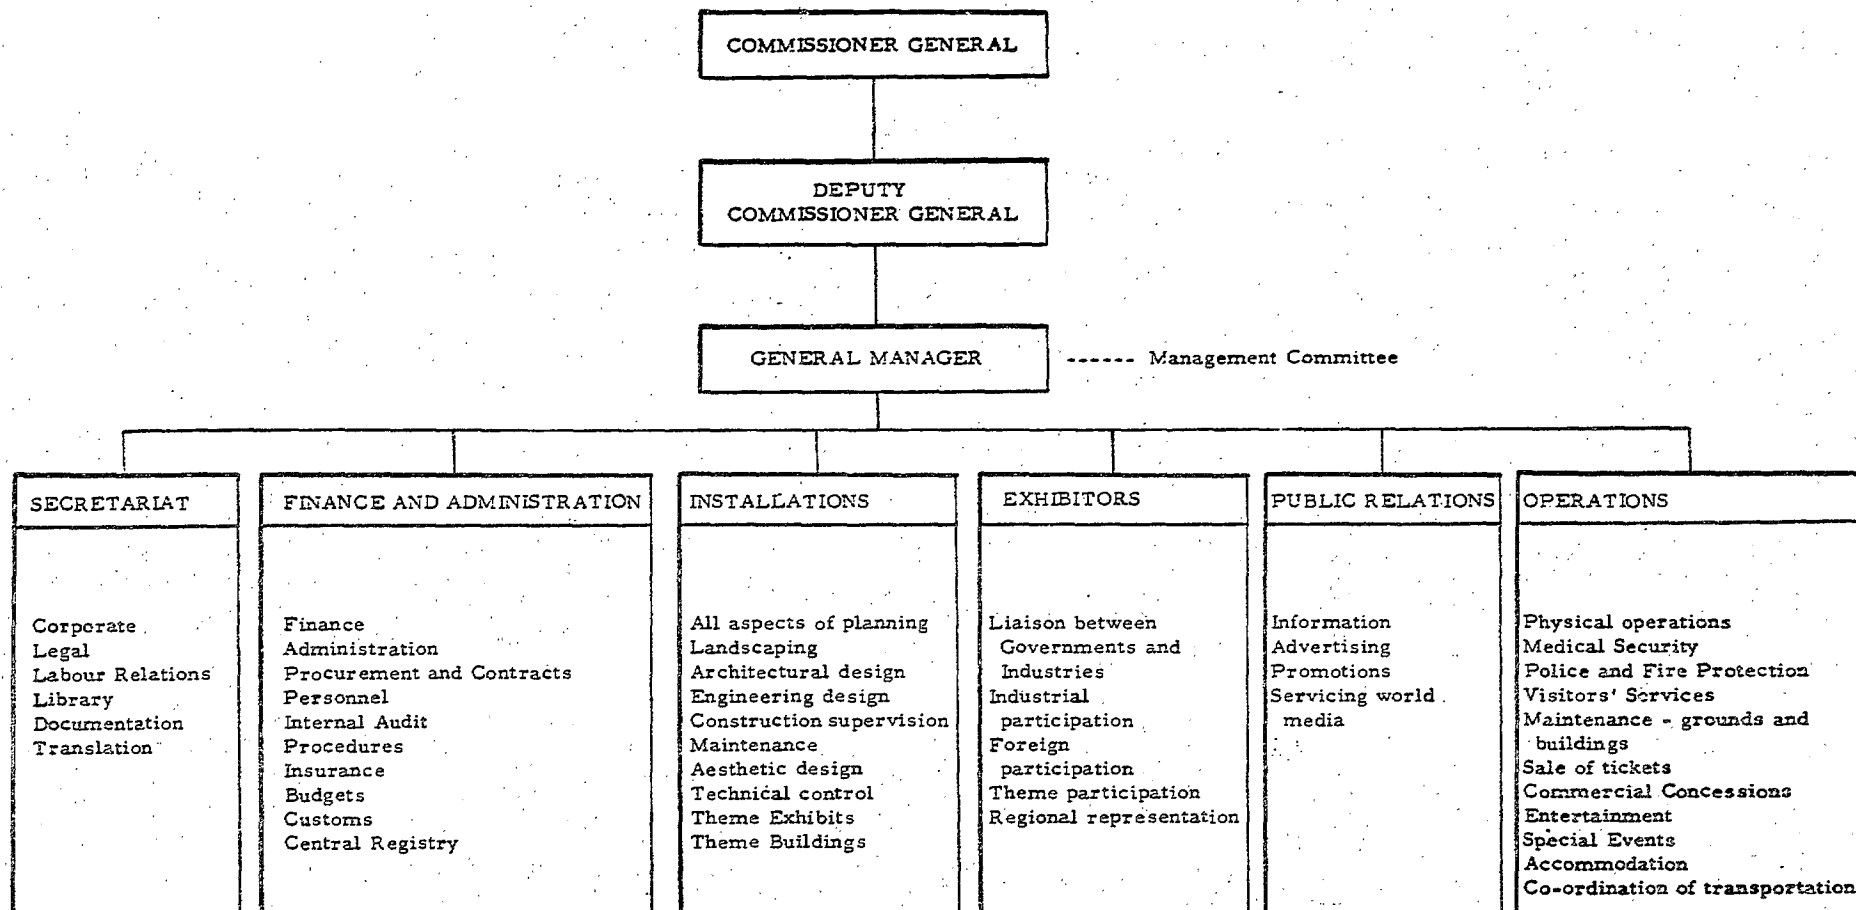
COMMISSIONER GENERAL

DEPUTY COMMISSIONER GENERAL

GENERAL MANAGER ------ Management Committee

SECRETARIAT

Corporate
Legal
Labour Relations
Library
Documentation
Translation

FINANCE AND ADMINISTRATION

Finance
Administration
Procurement and Contracts
Personnel
Internal Audit
Procedures
Insurance
Budgets
Customs
Central Registry

INSTALLATIONS

All aspects of planning
Landscaping
Architectural design
Engineering design
Construction supervision
Maintenance
Aesthetic design
Technical control
Theme Exhibits
Theme Buildings

EXHIBITORS

Liaison between Governments and Industries
Industrial participation
Foreign participation
Theme participation
Regional representation

PUBLIC RELATIONS

Information
Advertising
Promotions
Servicing world media

OPERATIONS

Physical operations
Medical Security
Police and Fire Protection
Visitors' Services
Maintenance - grounds and buildings
Sale of tickets
Commercial Concessions
Entertainment
Special Events
Accommodation
Co-ordination of transportation